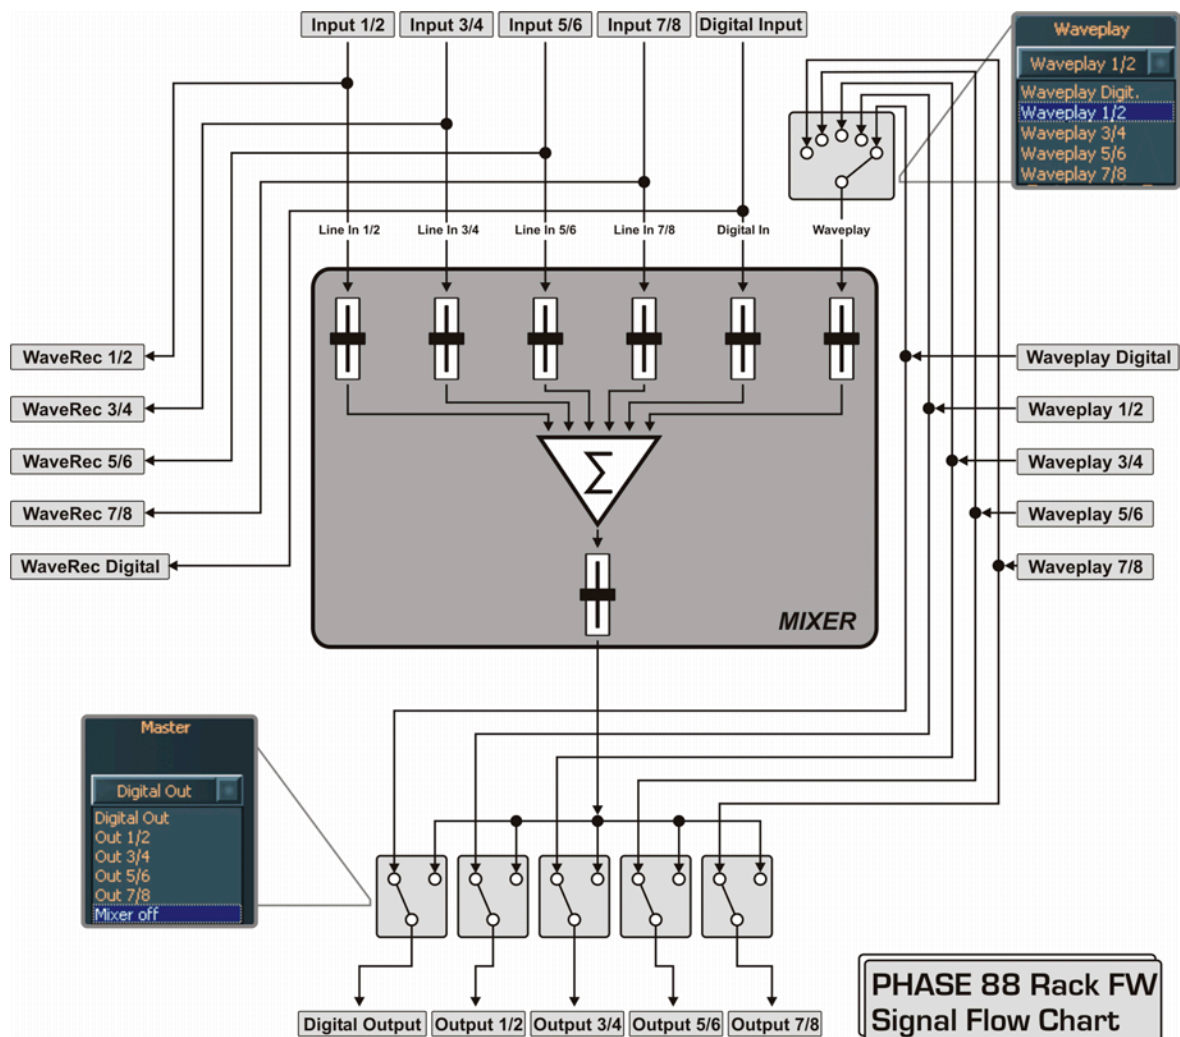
Input 1/2
Input 3/4
Input 5/6
Input 7/8
Digital Input

Waveplay
Waveplay 1/2
Waveplay Digit.
Waveplay 1/2
Waveplay 3/4
Waveplay 5/6
Waveplay 7/8

Line In 1/2
Line In 3/4
Line In 5/6
Line In 7/8
Digital In
Waveplay

WaveRec 1/2
WaveRec 3/4
WaveRec 5/6
WaveRec 7/8
WaveRec Digital

Waveplay Digital
Waveplay 1/2
Waveplay 3/4
Waveplay 5/6
Waveplay 7/8

$\Sigma$

MIXER

Master
Digital Out
Digital Out
Out 1/2
Out 3/4
Out 5/6
Out 7/8
Mixer off

Digital Output
Output 1/2
Output 3/4
Output 5/6
Output 7/8

PHASE 88 Rack FW
Signal Flow Chart